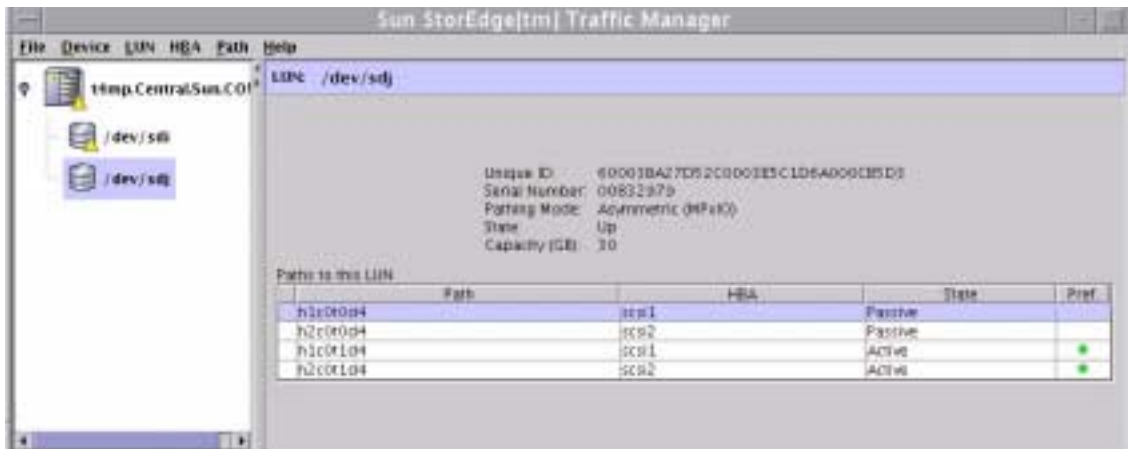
Sun StorEdge[tm] Traffic Manager

File Device LUN HBA Path Help

t4mp.Central.Sun.CO

/dev/sdi

/dev/sdj

LUN: /dev/sdj

Unique ID: 60003BA27D52C0003E5C1D6A000CB5D3
Serial Number: 00832979
Pathing Mode: Asymmetric (MPxIO)
State: Up
Capacity (GB): 30

Paths to this LUN

| Path | HBA | State | Pref |
|---|---|---|---|
| h1c0t0d4 | scsi1 | Passive | |
| h2c0t0d4 | scsi2 | Passive | |
| h1c0t1d4 | scsi1 | Active | • |
| h2c0t1d4 | scsi2 | Active | • |